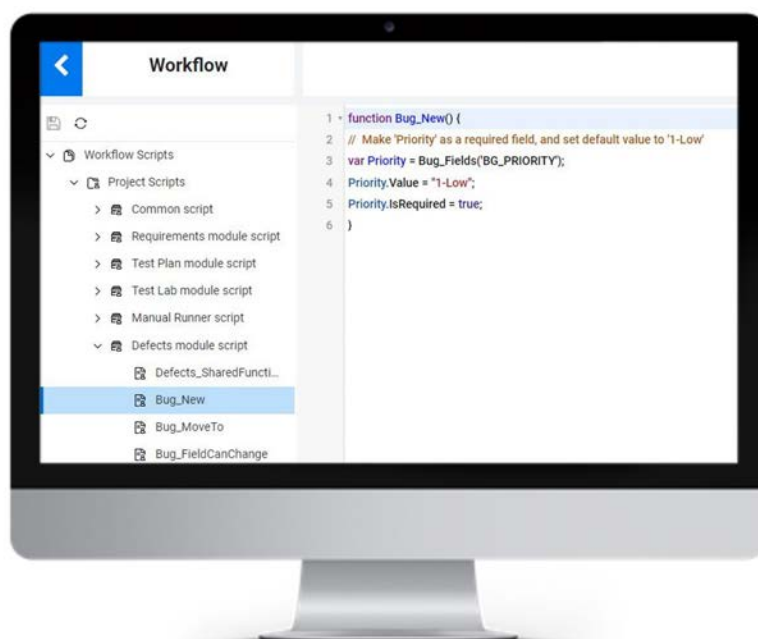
Workflow

Workflow Scripts
Project Scripts
Common script
Requirements module script
Test Plan module script
Test Lab module script
Manual Runner script
Defects module script
Defects_SharedFuncti...
Bug_New
Bug_MoveTo
Bug_FieldCanChange

1 function Bug_New() {
2 // Make 'Priority' as a required field, and set default value to '1-Low'
3 var Priority = Bug_Fields('BG_PRIORITY');
4 Priority.Value = "1-Low";
5 Priority.IsRequired = true;
6 }